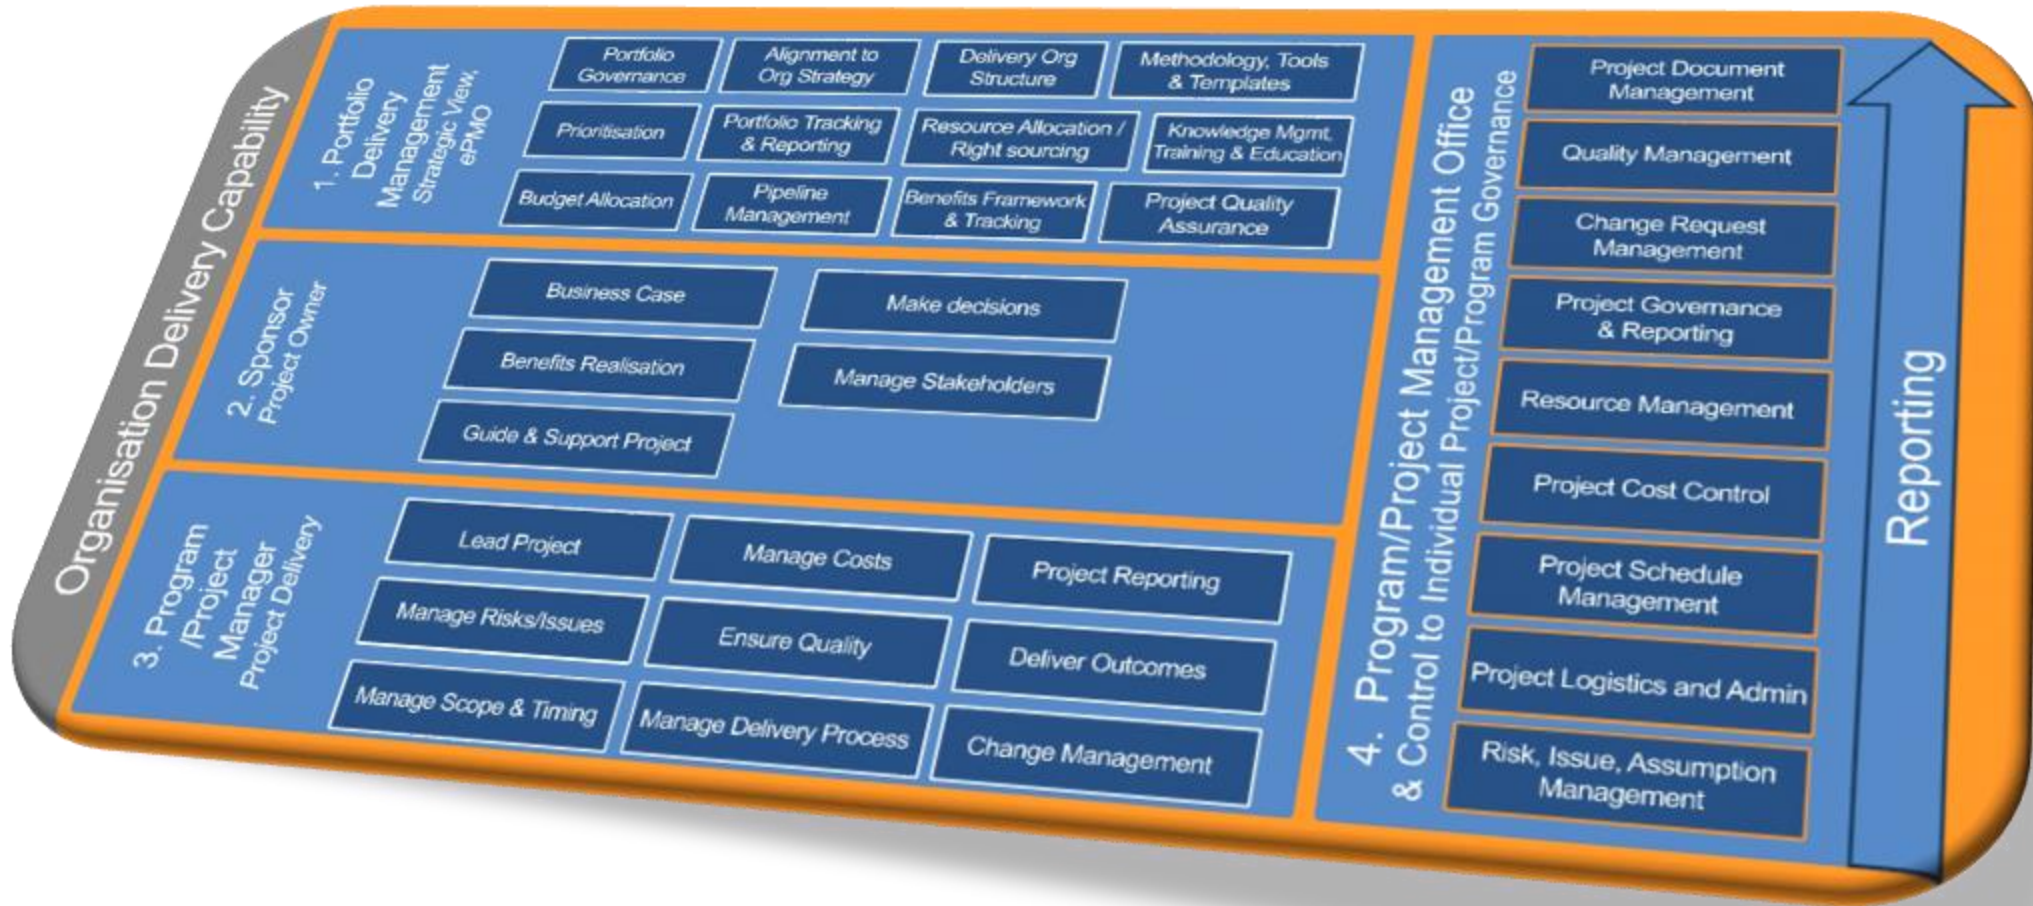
Organisation Delivery Capability

1. Portfolio Delivery Management
Strategic View, ePMO

Portfolio Governance
Alignment to Org Strategy
Delivery Org Structure
Methodology, Tools & Templates
Prioritisation
Portfolio Tracking & Reporting
Resource Allocation / Right sourcing
Knowledge Mgmt, Training & Education
Budget Allocation
Pipeline Management
Benefits Framework & Tracking
Project Quality Assurance

2. Sponsor
Project Owner

Business Case
Make decisions
Benefits Realisation
Manage Stakeholders
Guide & Support Project

3. Program /Project Manager
Project Delivery

Lead Project
Manage Costs
Project Reporting
Manage Risks/Issues
Ensure Quality
Deliver Outcomes
Manage Scope & Timing
Manage Delivery Process
Change Management

4. Program/Project Management Office
& Control to Individual Project/Program Governance

Project Document Management
Quality Management
Change Request Management
Project Governance & Reporting
Resource Management
Project Cost Control
Project Schedule Management
Project Logistics and Admin
Risk, Issue, Assumption Management

Reporting